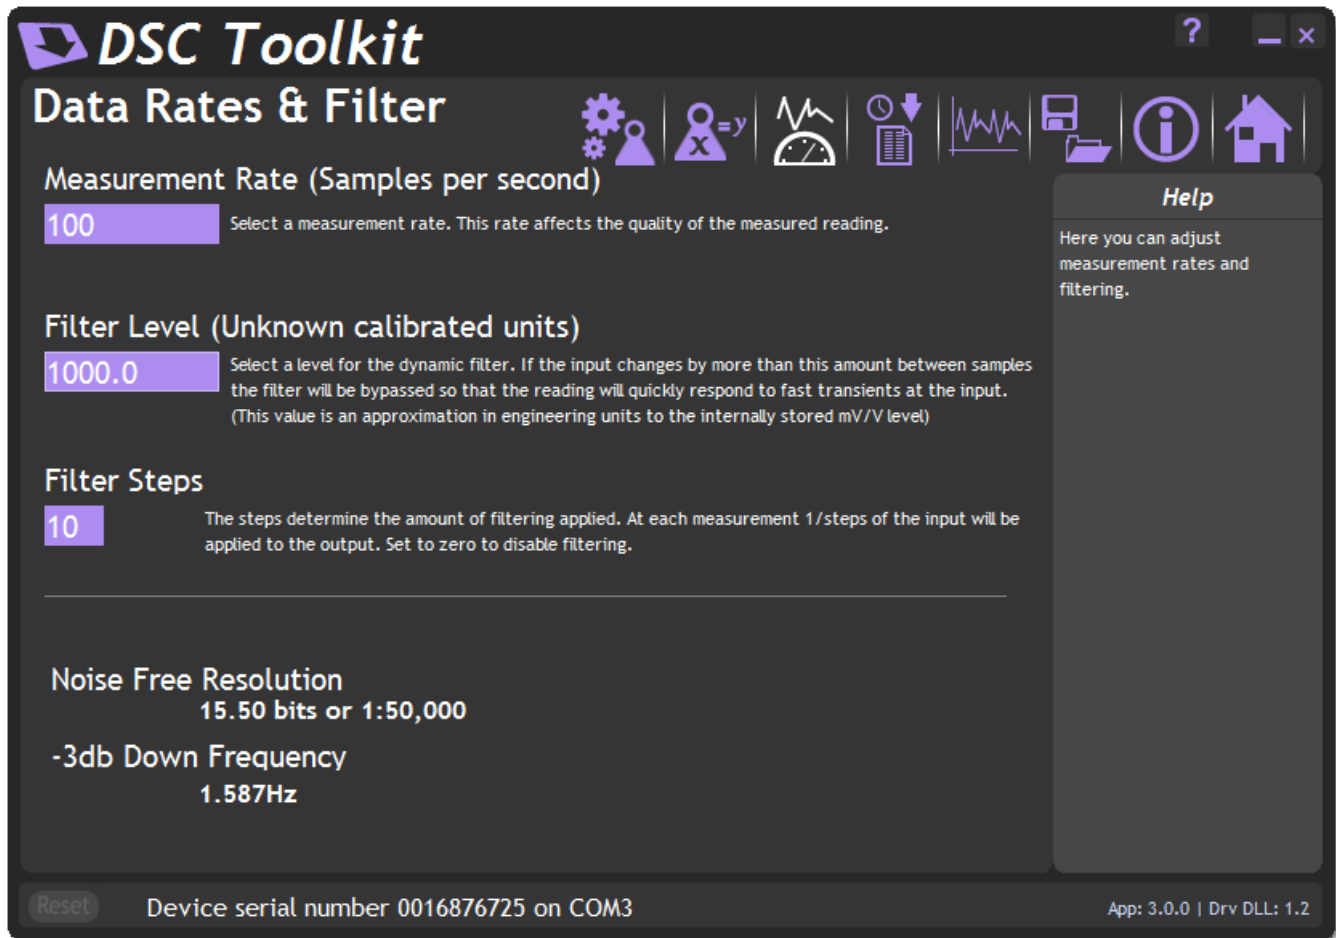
DSC Toolkit

? _ ×

Data Rates & Filter

$x$ =y

Measurement Rate (Samples per second)

100

Select a measurement rate. This rate affects the quality of the measured reading.

Filter Level (Unknown calibrated units)

1000.0

Select a level for the dynamic filter. If the input changes by more than this amount between samples the filter will be bypassed so that the reading will quickly respond to fast transients at the input. (This value is an approximation in engineering units to the internally stored mV/V level)

Filter Steps

10

The steps determine the amount of filtering applied. At each measurement 1/steps of the input will be applied to the output. Set to zero to disable filtering.

Noise Free Resolution

15.50 bits or 1:50,000

-3db Down Frequency

1.587Hz

Help

Here you can adjust measurement rates and filtering.

Reset

Device serial number 0016876725 on COM3

App: 3.0.0 | Drv DLL: 1.2